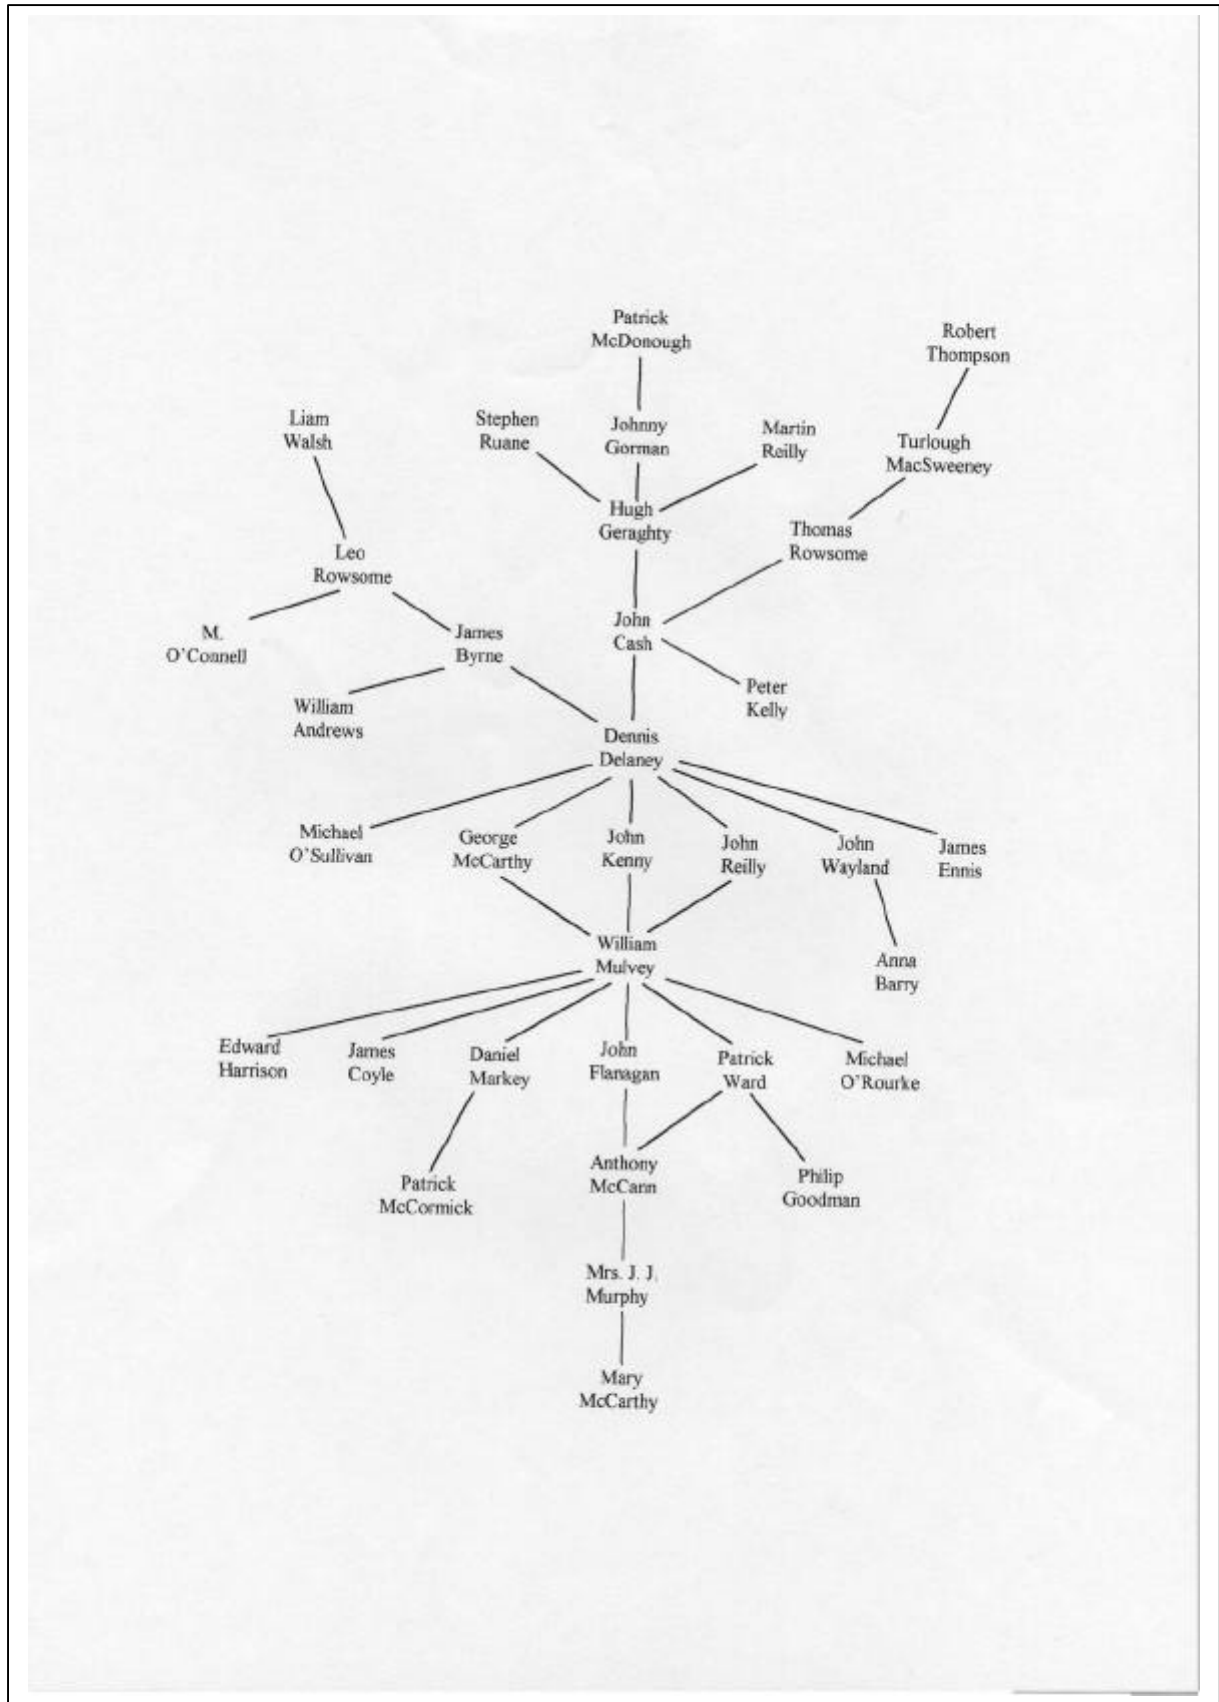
Patrick McDonough

Robert Thompson

Liam Walsh

Stephen Ruane

Johnny Gorman

Martin Reilly

Turlough MacSweeney

Hugh Geraghty

Thomas Rowsome

Leo Rowsome

John Cash

M. O'Connell

James Byrne

Peter Kelly

William Andrews

Dennis Delaney

Michael O'Sullivan

George McCarthy

John Kenny

John Reilly

John Wayland

James Ennis

William Mulvey

Anna Barry

Edward Harrison

James Coyle

Daniel Markey

John Flanagan

Patrick Ward

Michael O'Rourke

Patrick McCormick

Anthony McCann

Philip Goodman

Mrs. J. J. Murphy

Mary McCarthy